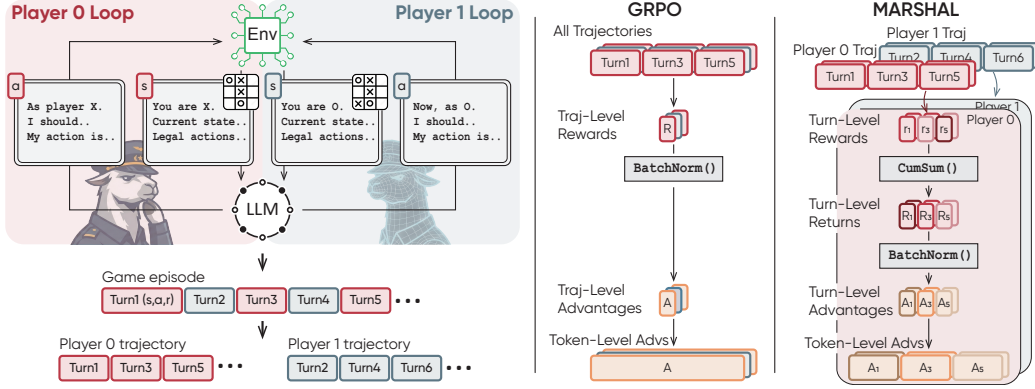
Player 0 Loop

Player 1 Loop

Env

a

As player X.
I should..
My action is..

s

You are X.
Current state..
Legal actions..

s

You are O.
Current state..
Legal actions..

a

Now, as O.
I should..
My action is..

LLM

Game episode

| Turn1 (s,a,r) | Turn2 | Turn3 | Turn4 | Turn5 | • • • |
|---|---|---|---|---|---|

Player 0 trajectory

| Turn1 | Turn3 | Turn5 | • • • |
|---|---|---|---|

Player 1 trajectory

| Turn2 | Turn4 | Turn6 | • • • |
|---|---|---|---|

GRPO

All Trajectories

| Turn1 | Turn3 | Turn5 |
|---|---|---|

Traj-Level Rewards

R

BatchNorm()

Traj-Level Advantages

A

Token-Level Advs

A

MARSHAL

Player 1 Traj

Player 0 Traj

| Turn2 | Turn4 | Turn6 |
|---|---|---|

| Turn1 | Turn3 | Turn5 |
|---|---|---|

Player 1

Player 0

Turn-Level Rewards

$r_1$ $r_3$ $r_5$

CumSum()

Turn-Level Returns

$R_1$ $R_3$ $R_5$

BatchNorm()

Turn-Level Advantages

$A_1$ $A_3$ $A_5$

Token-Level Advs

$A_1$ $A_3$ $A_5$